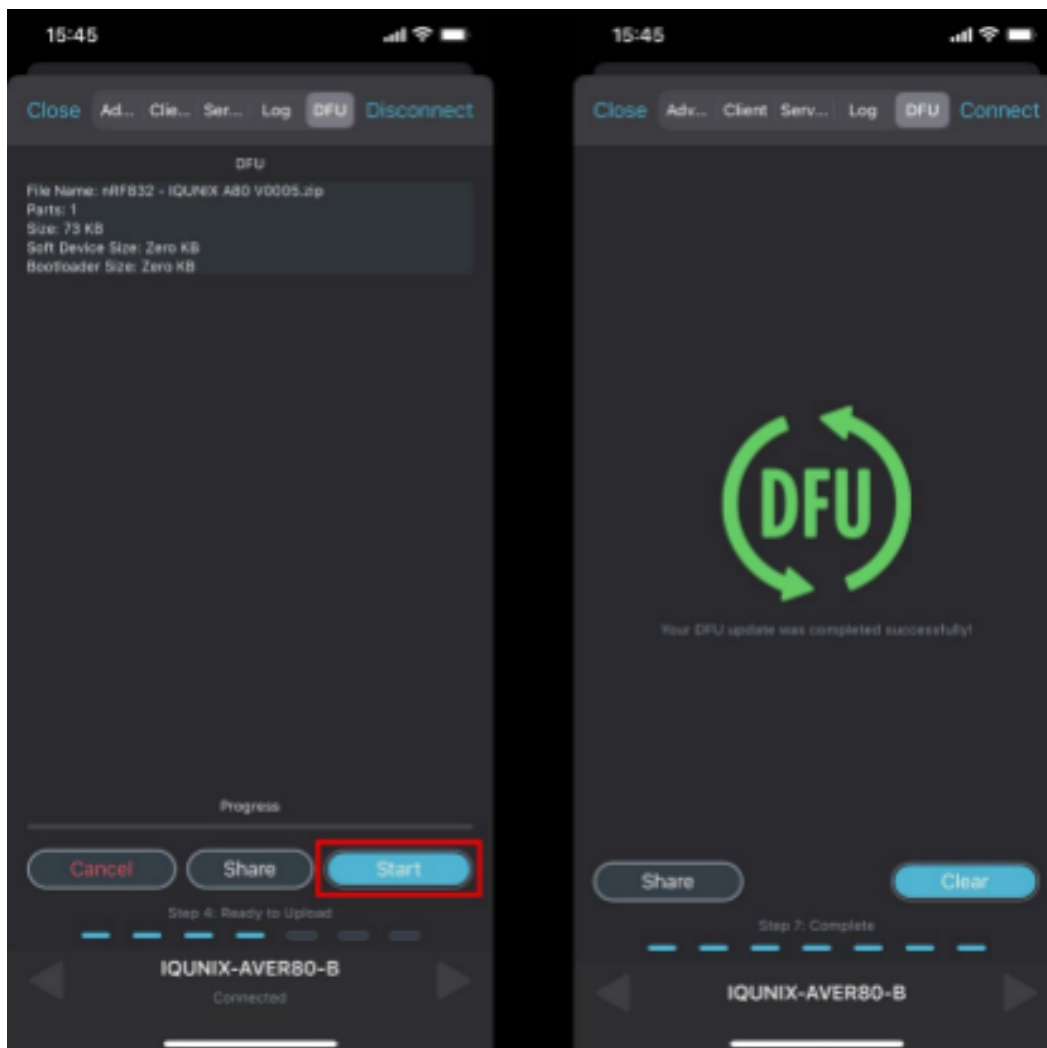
15:45

Close Ad... Clie... Ser... Log DFU Disconnect

DFU

File Name: nRF832 - IQUNIX A80 V0005.zip
Parts: 1
Size: 73 KB
Soft Device Size: Zero KB
Bootloader Size: Zero KB

Progress

Cancel Share Start

Step 4: Ready to Upload

IQUNIX-AVER80-B

Connected

15:45

Close Adv... Client Serv... Log DFU Connect

DFU

Your DFU update was completed successfully!

Share Clear

Step 7: Complete

IQUNIX-AVER80-B